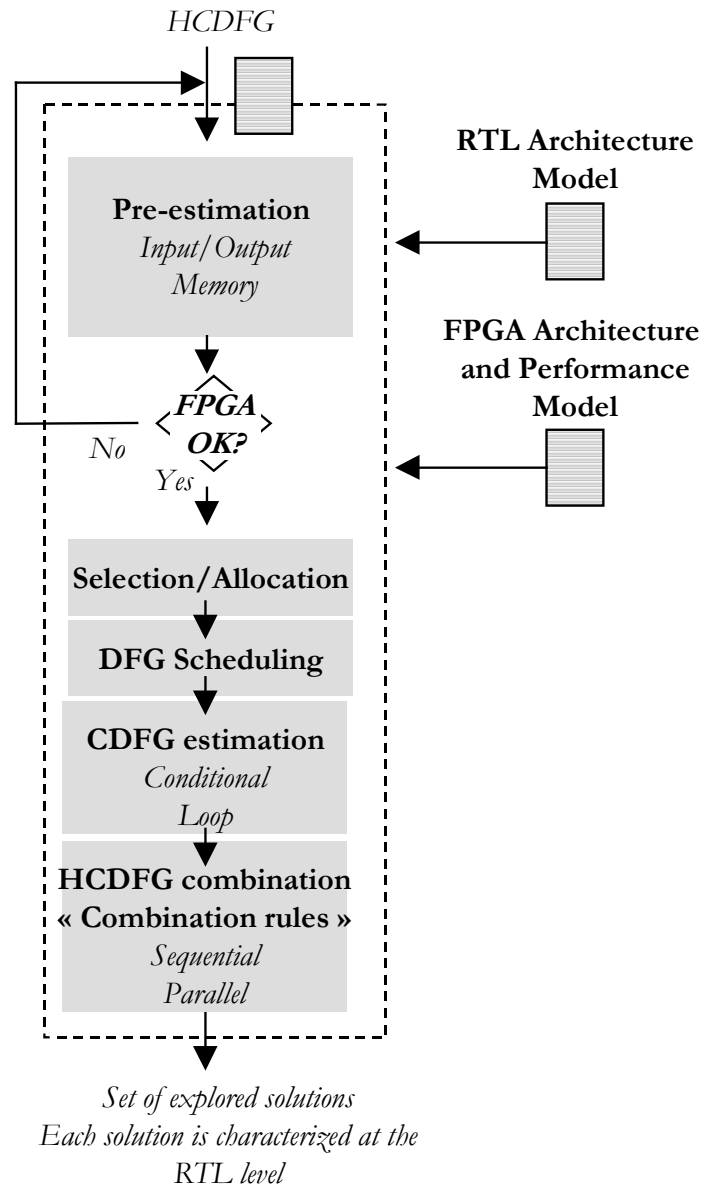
HCDFG

RTL Architecture Model

Pre-estimation
Input/Output
Memory

FPGA Architecture and Performance Model

FPGA OK?

No

Yes

Selection/Allocation

DFG Scheduling

CDFG estimation
Conditional
Loop

HCDFG combination
« Combination rules »
Sequential
Parallel

Set of explored solutions
Each solution is characterized at the RTL level